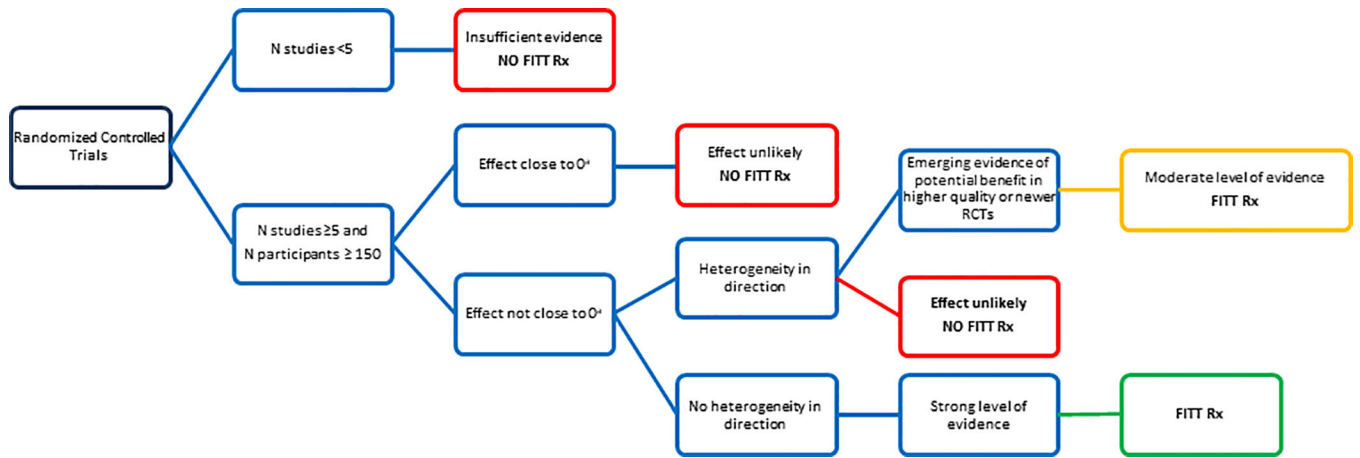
Randomized Controlled Trials

N studies <5

Insufficient evidence
NO FITT Rx

N studies ≥5 and N participants ≥ 150

Effect close to 0ᵃ

Effect unlikely
NO FITT Rx

Effect not close to 0ᵃ

Heterogeneity in direction

Emerging evidence of potential benefit in higher quality or newer RCTs

Moderate level of evidence
FITT Rx

Effect unlikely
NO FITT Rx

No heterogeneity in direction

Strong level of evidence

FITT Rx